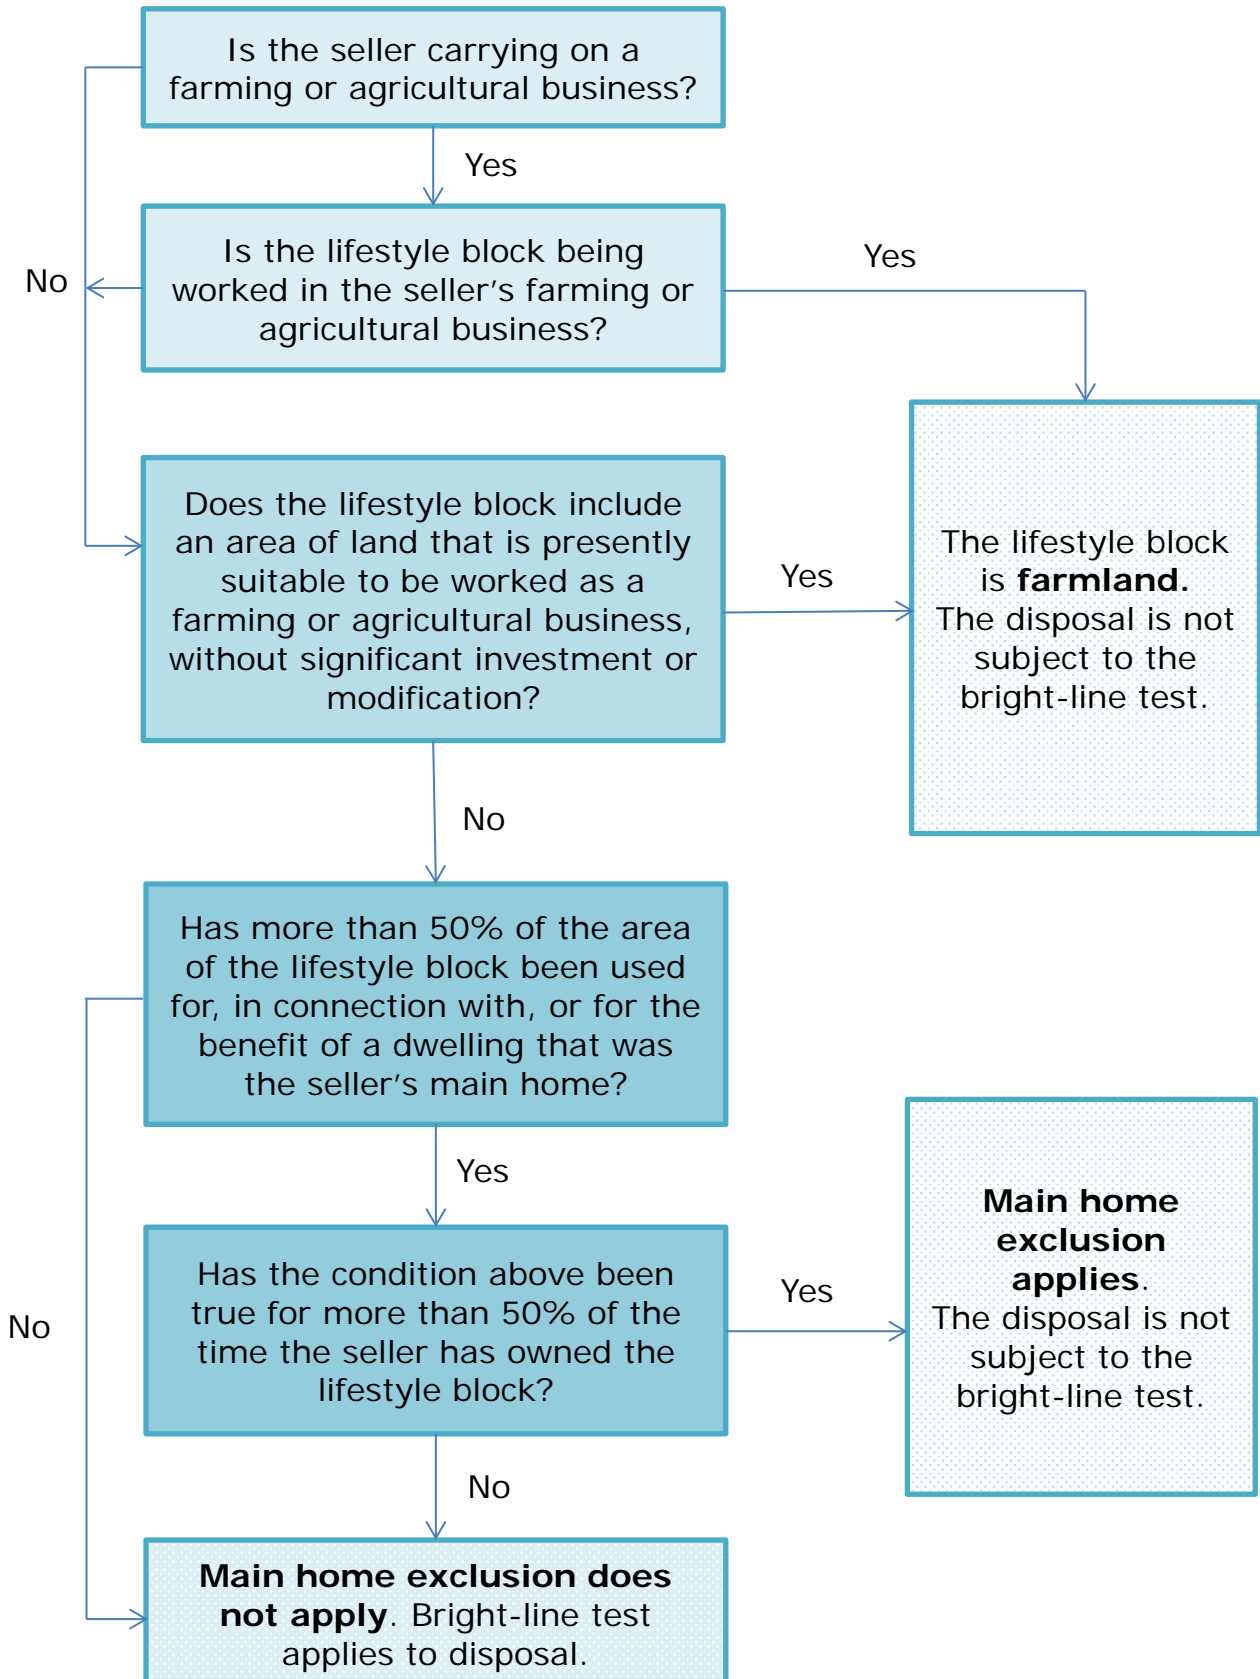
Is the seller carrying on a farming or agricultural business?

Yes

No

Is the lifestyle block being worked in the seller's farming or agricultural business?

Yes

Does the lifestyle block include an area of land that is presently suitable to be worked as a farming or agricultural business, without significant investment or modification?

Yes

The lifestyle block is **farmland.** The disposal is not subject to the bright-line test.

No

Has more than 50% of the area of the lifestyle block been used for, in connection with, or for the benefit of a dwelling that was the seller's main home?

Yes

No

Has the condition above been true for more than 50% of the time the seller has owned the lifestyle block?

Yes

**Main home exclusion applies**. The disposal is not subject to the bright-line test.

No

**Main home exclusion does not apply**. Bright-line test applies to disposal.